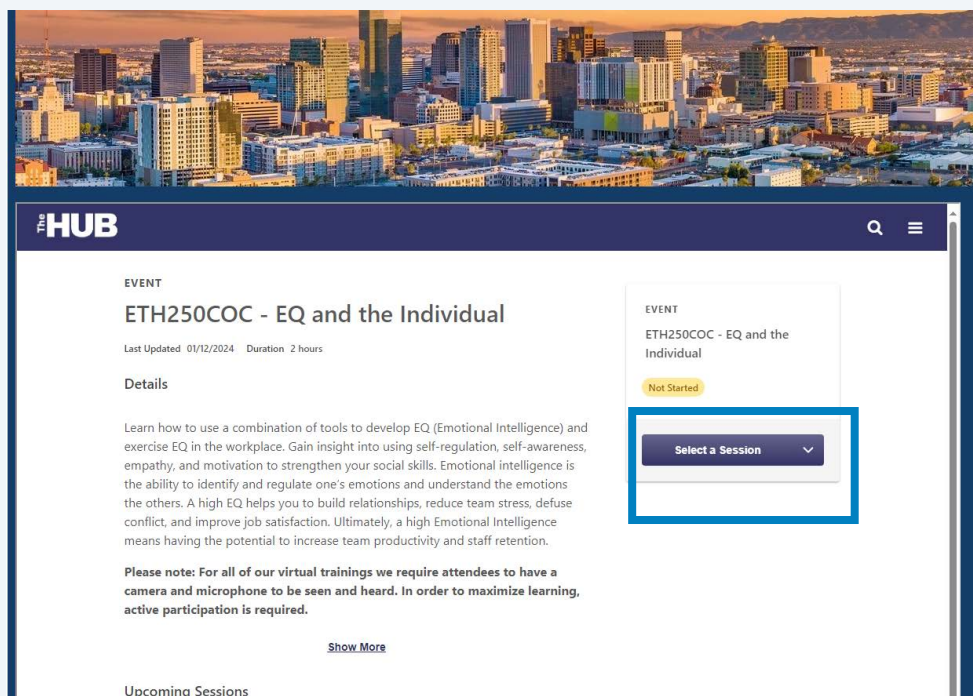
THE HUB

EVENT

ETH250COC - EQ and the Individual

Last Updated 01/12/2024 Duration 2 hours

Details

Learn how to use a combination of tools to develop EQ (Emotional Intelligence) and exercise EQ in the workplace. Gain insight into using self-regulation, self-awareness, empathy, and motivation to strengthen your social skills. Emotional intelligence is the ability to identify and regulate one's emotions and understand the emotions the others. A high EQ helps you to build relationships, reduce team stress, defuse conflict, and improve job satisfaction. Ultimately, a high Emotional Intelligence means having the potential to increase team productivity and staff retention.

**Please note: For all of our virtual trainings we require attendees to have a camera and microphone to be seen and heard. In order to maximize learning, active participation is required.**

Show More

Upcoming Sessions

EVENT

ETH250COC - EQ and the Individual

Not Started

Select a Session